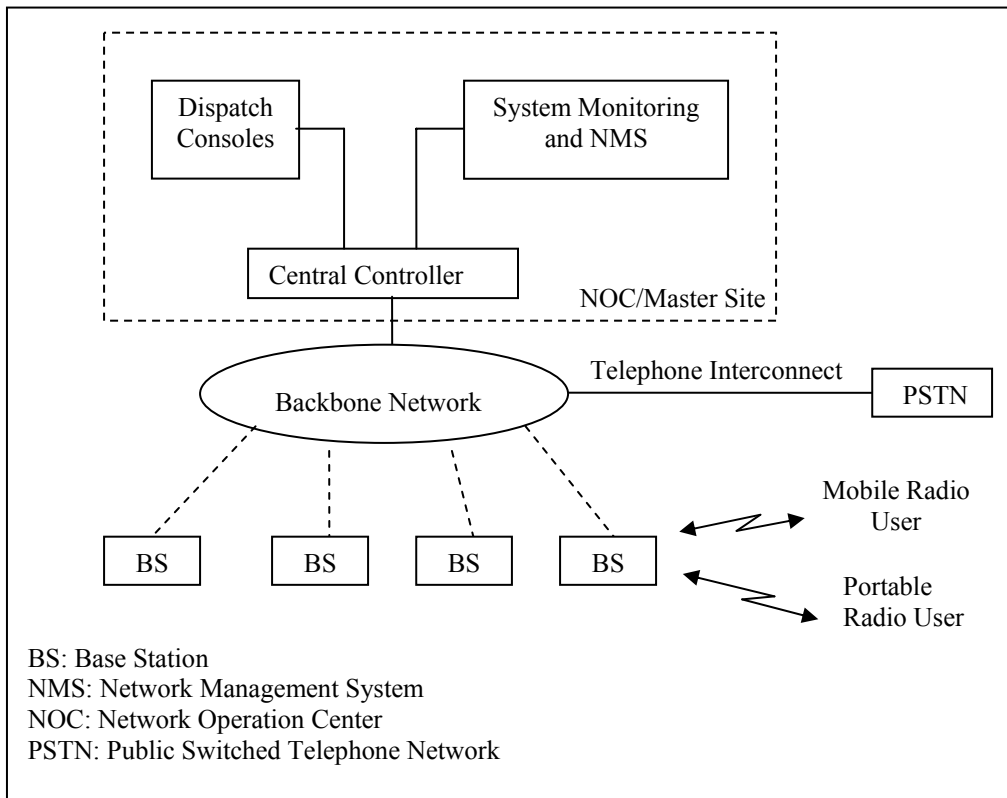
Dispatch Consoles

System Monitoring and NMS

Central Controller

NOC/Master Site

Backbone Network

Telephone Interconnect

PSTN

BS

BS

BS

BS

Mobile Radio User

Portable Radio User

BS: Base Station
NMS: Network Management System
NOC: Network Operation Center
PSTN: Public Switched Telephone Network